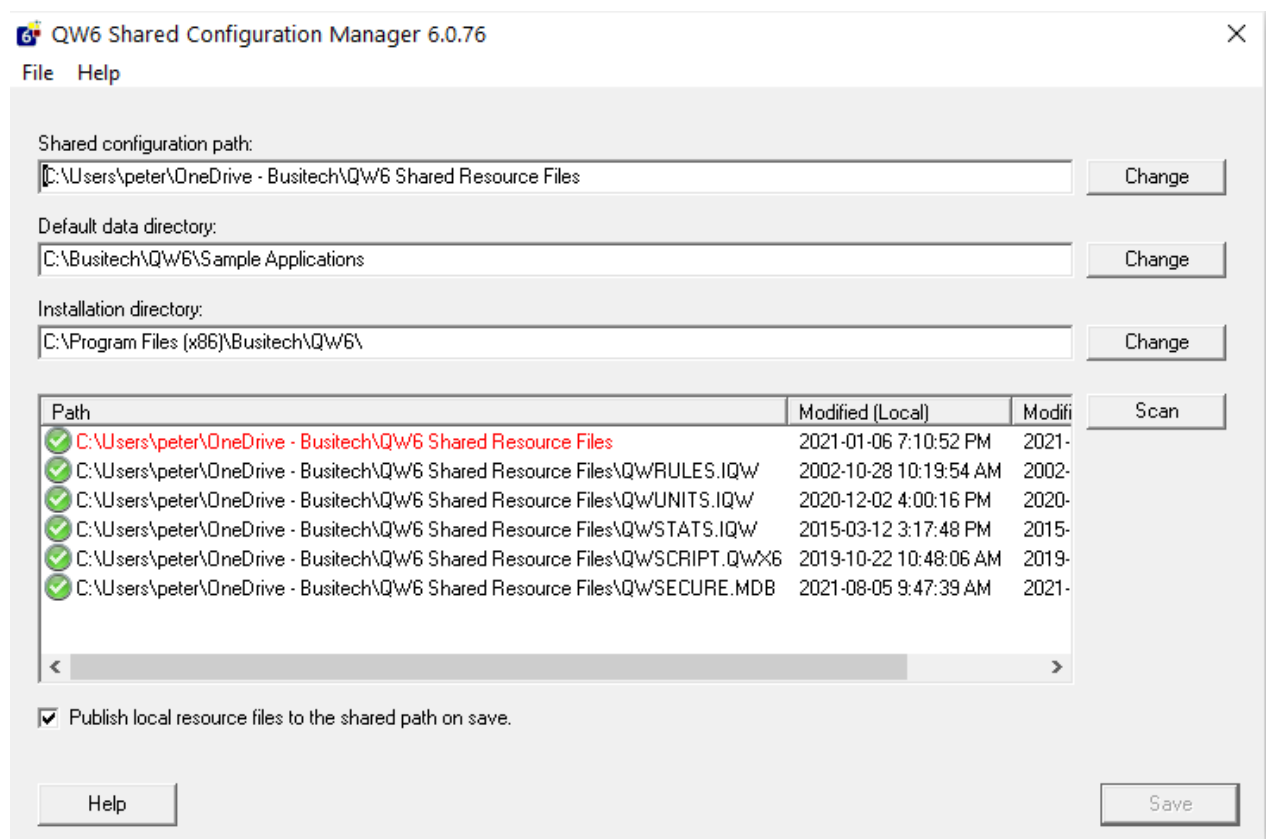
QW6 Shared Configuration Manager 6.0.76

File Help

Shared configuration path:

C:\Users\peter\OneDrive - Busitech\QW6 Shared Resource Files

Change

Default data directory:

C:\Busitech\QW6\Sample Applications

Change

Installation directory:

C:\Program Files (x86)\Busitech\QW6\

Change

| Path | Modified (Local) | Modifi |
|---|---|---|
| C:\Users\peter\OneDrive - Busitech\QW6 Shared Resource Files | 2021-01-06 7:10:52 PM | 2021- |
| C:\Users\peter\OneDrive - Busitech\QW6 Shared Resource Files\QWRULES.IQW | 2002-10-28 10:19:54 AM | 2002- |
| C:\Users\peter\OneDrive - Busitech\QW6 Shared Resource Files\QWUNITS.IQW | 2020-12-02 4:00:16 PM | 2020- |
| C:\Users\peter\OneDrive - Busitech\QW6 Shared Resource Files\QWSTATS.IQW | 2015-03-12 3:17:48 PM | 2015- |
| C:\Users\peter\OneDrive - Busitech\QW6 Shared Resource Files\QWSCRIPT.QWX6 | 2019-10-22 10:48:06 AM | 2019- |
| C:\Users\peter\OneDrive - Busitech\QW6 Shared Resource Files\QWSECURE.MDB | 2021-08-05 9:47:39 AM | 2021- |

Scan

Publish local resource files to the shared path on save.

Help

Save